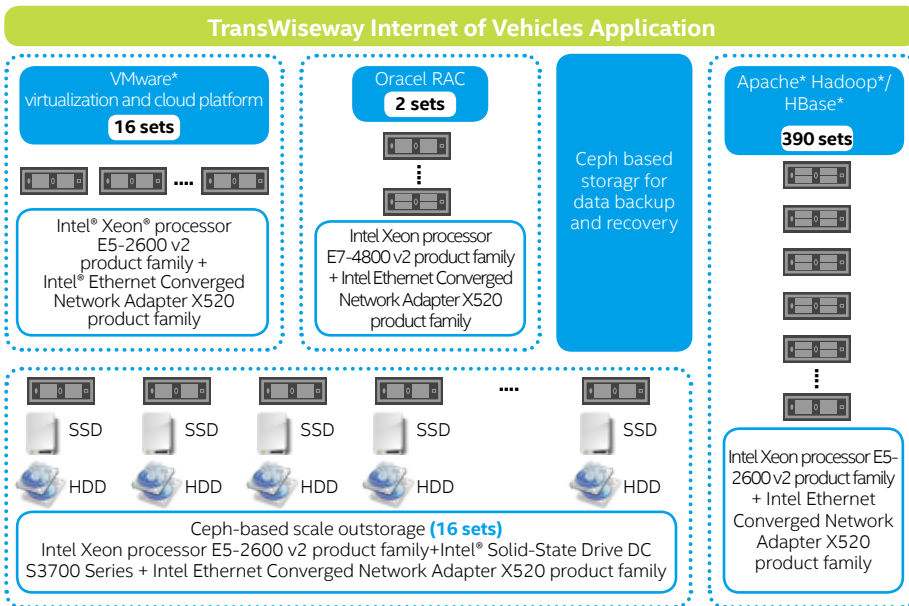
TransWiseway Internet of Vehicles Application

VMware* virtualization and cloud platform
16 sets

....

Intel® Xeon® processor E5-2600 v2 product family + Intel® Ethernet Converged Network Adapter X520 product family

Oracel RAC
2 sets

Intel Xeon processor E7-4800 v2 product family + Intel Ethernet Converged Network Adapter X520 product family

Ceph based storagr for data backup and recovery

Apache* Hadoop*/ HBase*
390 sets

Intel Xeon processor E5-2600 v2 product family + Intel Ethernet Converged Network Adapter X520 product family

....

SSD
HDD
SSD
HDD
SSD
HDD
SSD
HDD
SSD
HDD

Ceph-based scale outstorage (16 sets)
Intel Xeon processor E5-2600 v2 product family+Intel® Solid-State Drive DC S3700 Series + Intel Ethernet Converged Network Adapter X520 product family